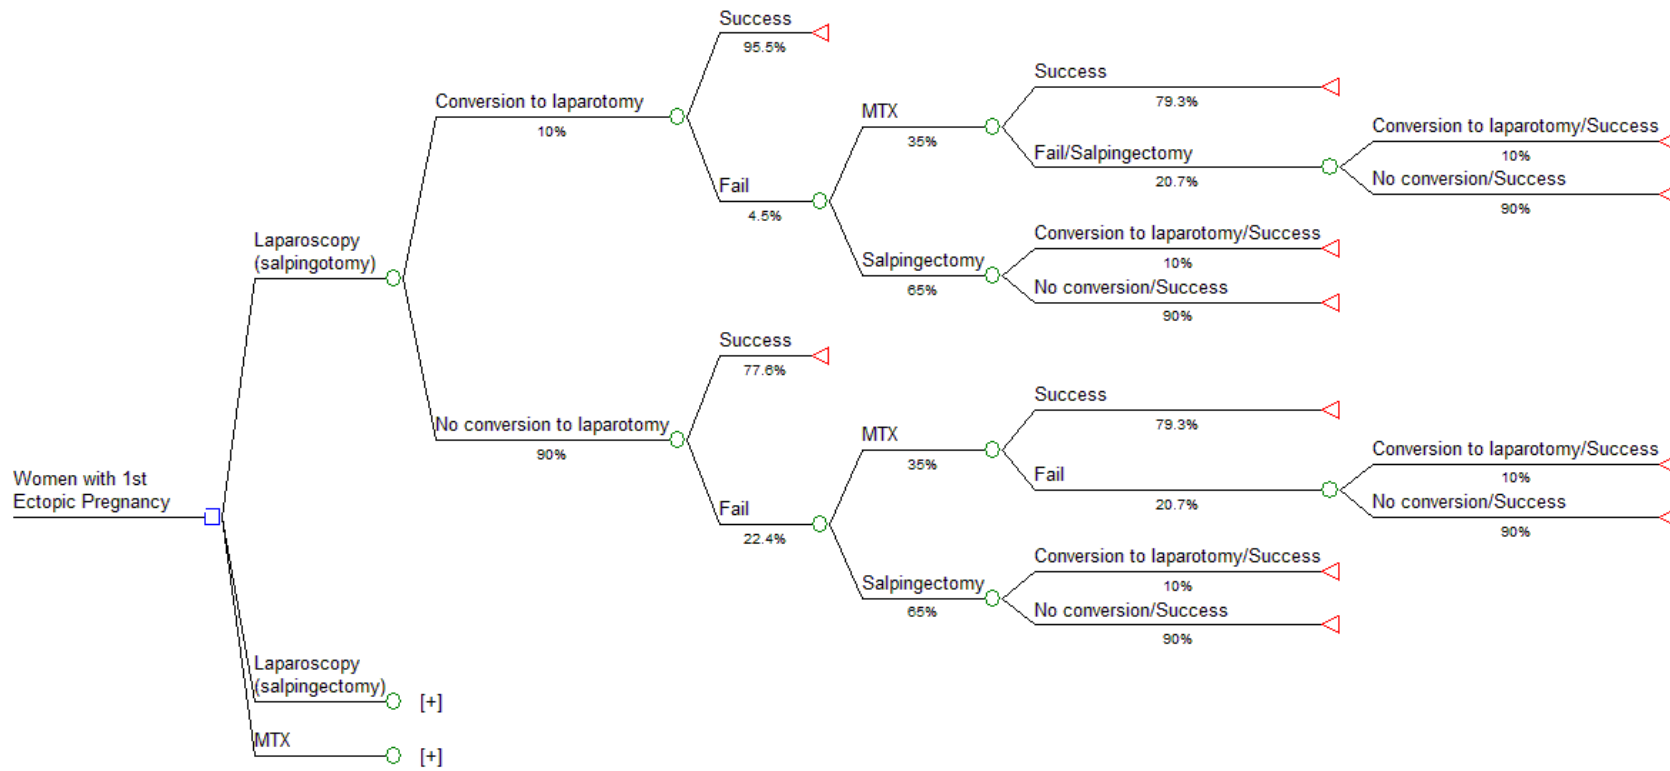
Women with 1st Ectopic Pregnancy

Laparoscopy (salpingotomy)

Conversion to laparotomy
10%

Success
95.5%

Fail
4.5%

MTX
35%

Success
79.3%

Fail/Salpingectomy
20.7%

Conversion to laparotomy/Success
10%

No conversion/Success
90%

Salpingectomy
65%

Conversion to laparotomy/Success
10%

No conversion/Success
90%

No conversion to laparotomy
90%

Success
77.6%

Fail
22.4%

MTX
35%

Success
79.3%

Fail
20.7%

Conversion to laparotomy/Success
10%

No conversion/Success
90%

Salpingectomy
65%

Conversion to laparotomy/Success
10%

No conversion/Success
90%

Laparoscopy (salpingectomy) [+]

MTX [+]